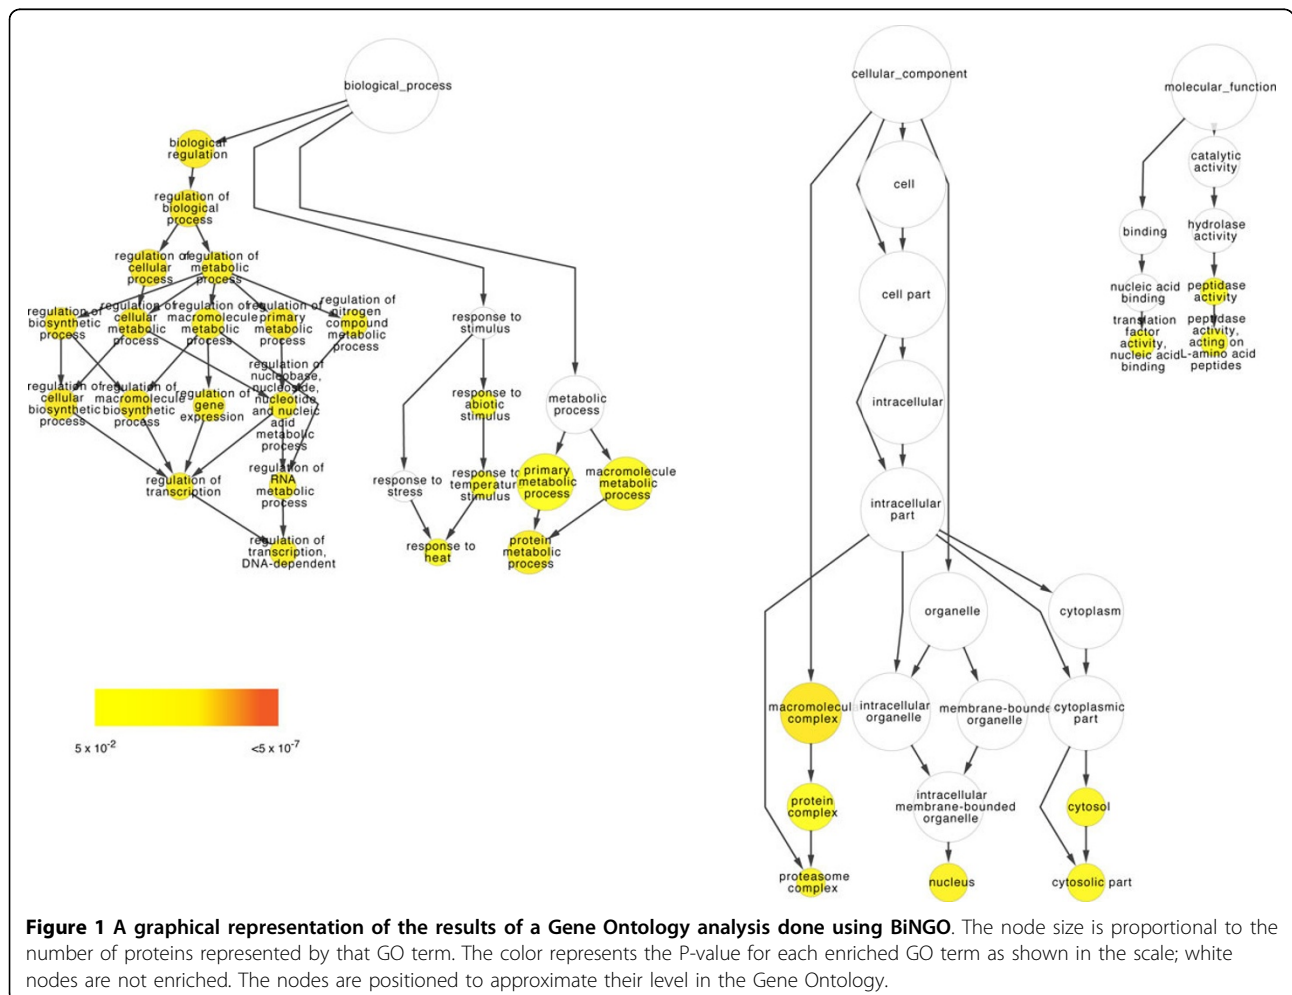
biological_process

biological regulation

regulation of biological process

regulation of cellular process

regulation of metabolic process

regulation of biosynthetic process

regulation of cellular metabolic process

regulation of macromolecule metabolic process

regulation of primary metabolic process

regulation of nitrogen compound metabolic process

regulation of nucleobase, nucleoside, nucleotide and nucleic acid metabolic process

regulation of cellular biosynthetic process

regulation of macromolecule biosynthetic process

regulation of gene expression

regulation of transcription

regulation of RNA metabolic process

regulation of transcription, DNA-dependent

response to stimulus

response to abiotic stimulus

response to stress

response to temperature stimulus

response to heat

metabolic process

primary metabolic process

macromolecule metabolic process

protein metabolic process

$5 \times 10^{-2}$

$<5 \times 10^{-7}$

cellular_component

cell

cell part

intracellular

intracellular part

organelle

cytoplasm

macromolecular complex

intracellular organelle

membrane-bounded organelle

cytoplasmic part

intracellular membrane-bounded organelle

protein complex

cytosol

proteasome complex

nucleus

cytosolic part

molecular_function

catalytic activity

binding

hydrolase activity

nucleic acid binding

peptidase activity

translation factor activity, nucleic acid binding

peptidase activity, acting on L-amino acid peptides

**Figure 1 A graphical representation of the results of a Gene Ontology analysis done using BiNGO**. The node size is proportional to the number of proteins represented by that GO term. The color represents the P-value for each enriched GO term as shown in the scale; white nodes are not enriched. The nodes are positioned to approximate their level in the Gene Ontology.